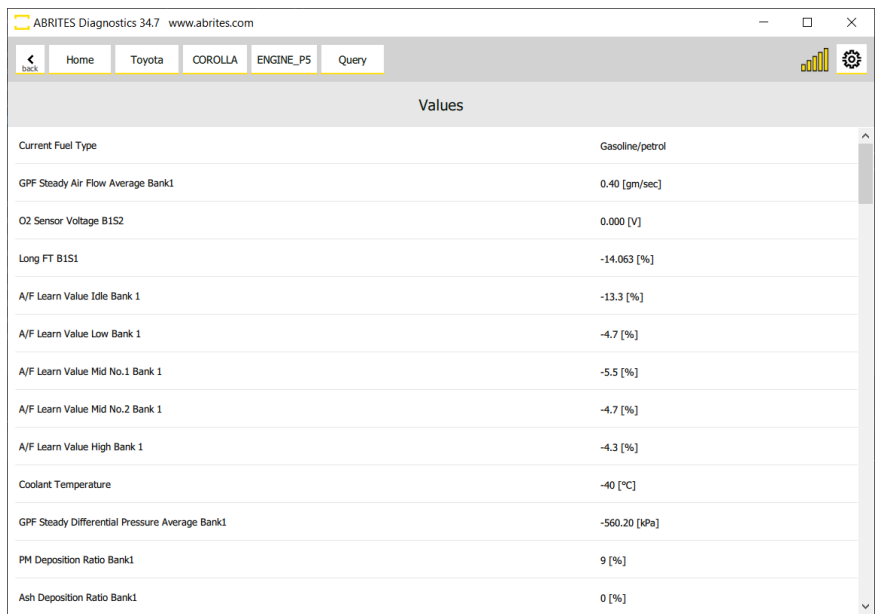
ABRITES Diagnostics 34.7 www.abrites.com

back | Home | Toyota | COROLLA | ENGINE_P5 | Query

Values

| | |
|---|---|
| Current Fuel Type | Gasoline/petrol |
| GPF Steady Air Flow Average Bank1 | 0.40 [gm/sec] |
| O2 Sensor Voltage B1S2 | 0.000 [V] |
| Long FT B1S1 | -14.063 [%] |
| A/F Learn Value Idle Bank 1 | -13.3 [%] |
| A/F Learn Value Low Bank 1 | -4.7 [%] |
| A/F Learn Value Mid No.1 Bank 1 | -5.5 [%] |
| A/F Learn Value Mid No.2 Bank 1 | -4.7 [%] |
| A/F Learn Value High Bank 1 | -4.3 [%] |
| Coolant Temperature | -40 [°C] |
| GPF Steady Differential Pressure Average Bank1 | -560.20 [kPa] |
| PM Deposition Ratio Bank1 | 9 [%] |
| Ash Deposition Ratio Bank1 | 0 [%] |